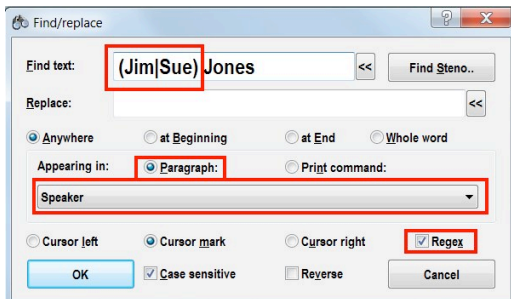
Find/replace

?

X

Find text:

(Jim|Sue) Jones

<<

Find Steno..

Replace:

<<

Anywhere

at Beginning

at End

Whole word

Appearing in:

Paragraph:

Print command:

Speaker

Cursor left

Cursor mark

Cursor right

Regex

OK

Case sensitive

Reverse

Cancel